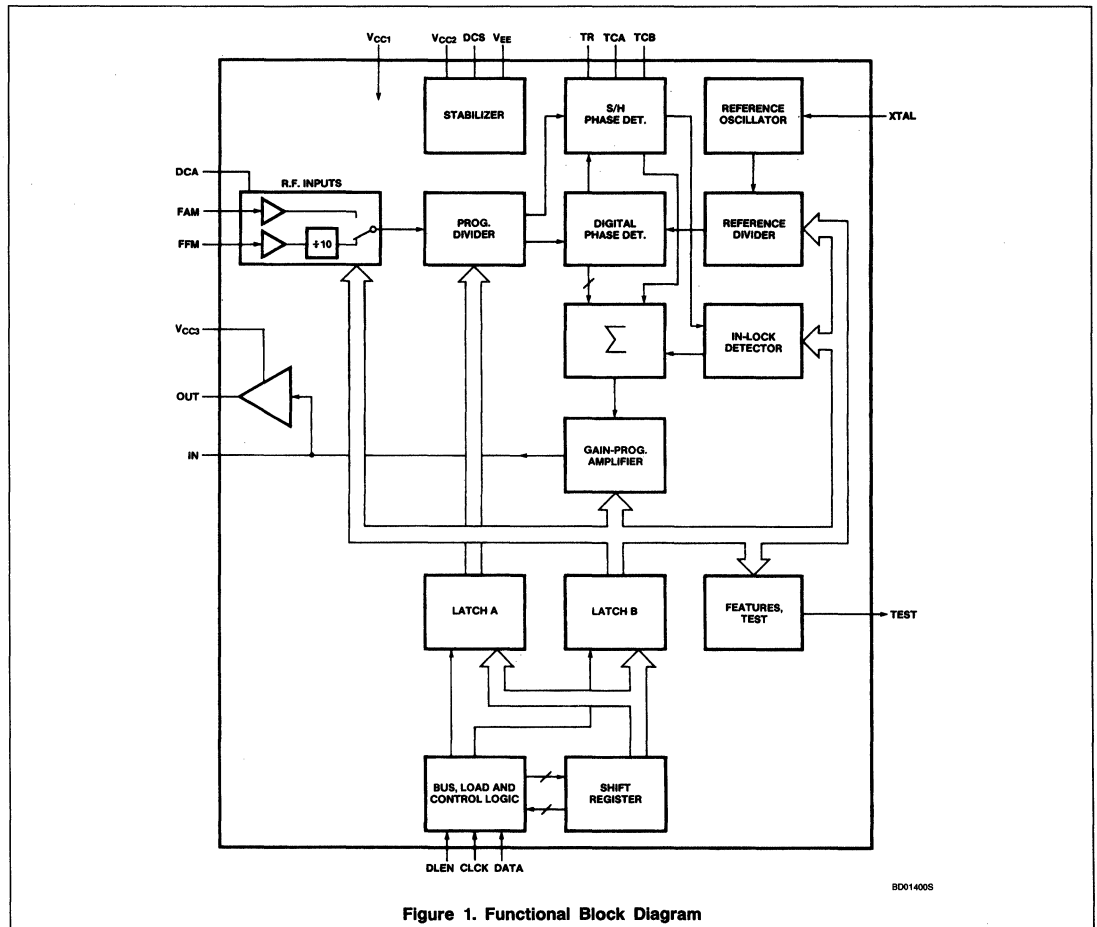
$V_{CC1}$

$V_{CC2}$ DCS $V_{EE}$

TR TCA TCB

STABILIZER

S/H PHASE DET.

REFERENCE OSCILLATOR

XTAL

DCA

R.F. INPUTS

FAM

FFM

÷10

PROG. DIVIDER

DIGITAL PHASE DET.

REFERENCE DIVIDER

$V_{CC3}$

$\sum$

IN-LOCK DETECTOR

OUT

IN

GAIN-PROG. AMPLIFIER

LATCH A

LATCH B

FEATURES, TEST

TEST

BUS, LOAD AND CONTROL LOGIC

SHIFT REGISTER

DLEN CLCK DATA

BD01400S

Figure 1. Functional Block Diagram